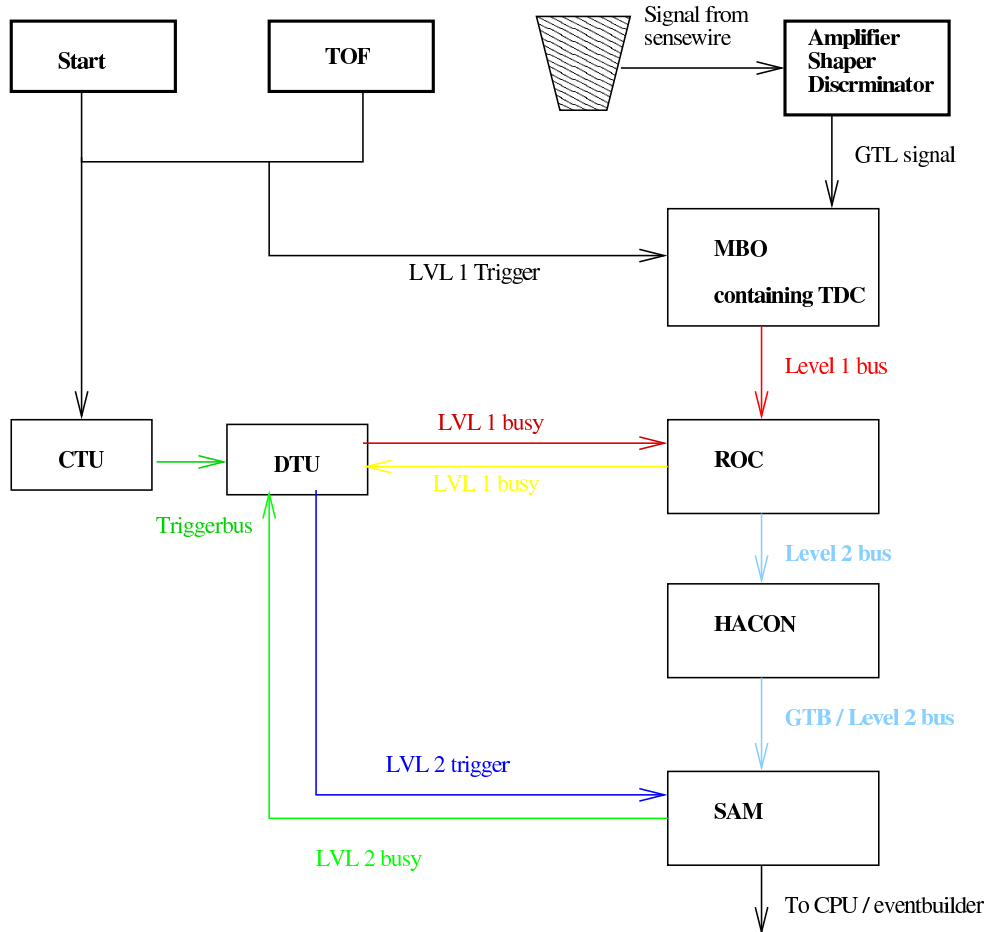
Start

TOF

Signal from sensewire

Amplifier
Shaper
Discrminator

GTL signal

LVL 1 Trigger

MBO

containing TDC

Level 1 bus

CTU

DTU

LVL 1 busy

LVL 1 busy

ROC

Triggerbus

Level 2 bus

HACON

GTB / Level 2 bus

LVL 2 trigger

SAM

LVL 2 busy

To CPU / eventbuilder